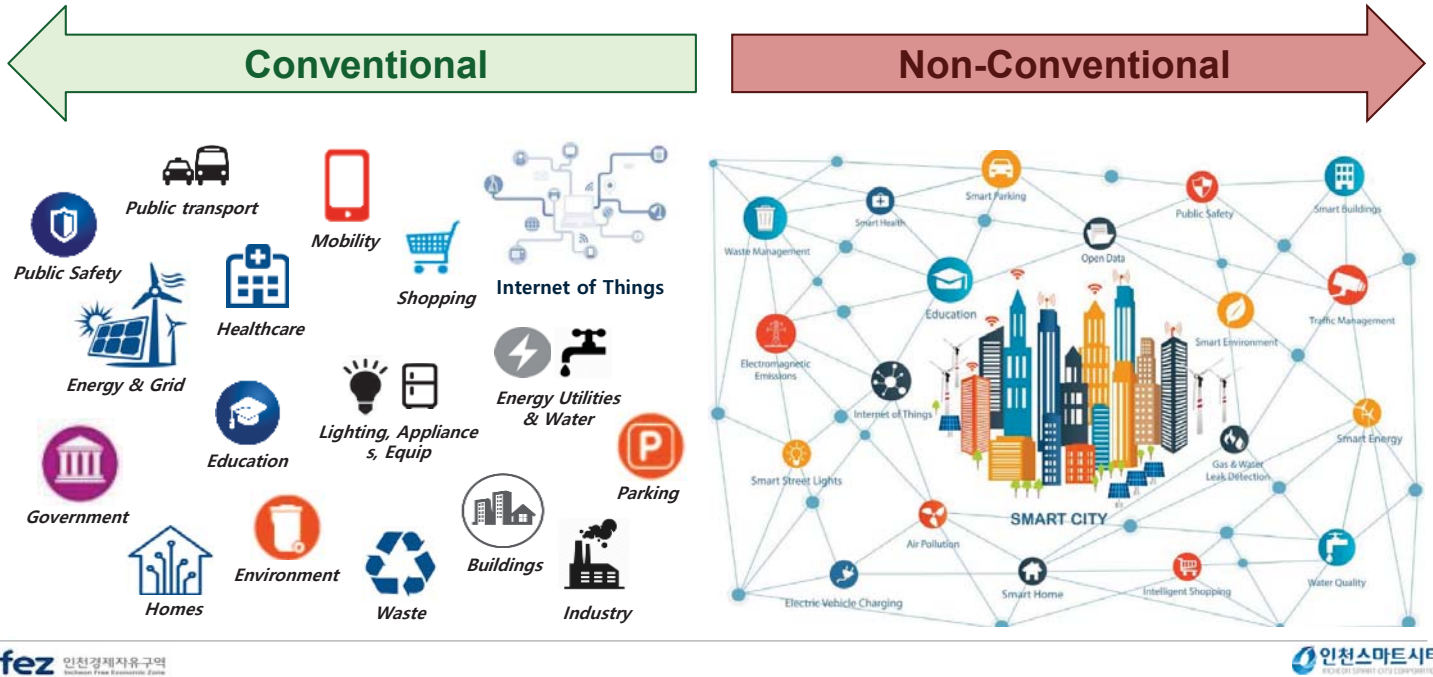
Conventional

Non-Conventional

Public transport

Mobility

Internet of Things

Public Safety

Shopping

Healthcare

Energy & Grid

Energy Utilities & Water

Lighting, Appliances, Equip

Education

Parking

Government

Buildings

Environment

Homes

Waste

Industry

Smart Parking

Smart Health

Public Safety

Smart Buildings

Waste Management

Open Data

Education

Traffic Management

Electromagnetic Emissions

Smart Environment

Internet of Things

Smart Energy

Smart Street Lights

Gas & Water Leak Detection

SMART CITY

Air Pollution

Water Quality

Electric Vehicle Charging

Smart Home

Intelligent Shopping

ifez 인천경제자유구역 Incheon Free Economic Zone

인천스마트시티 INCHEON SMART CITY CORPORATION